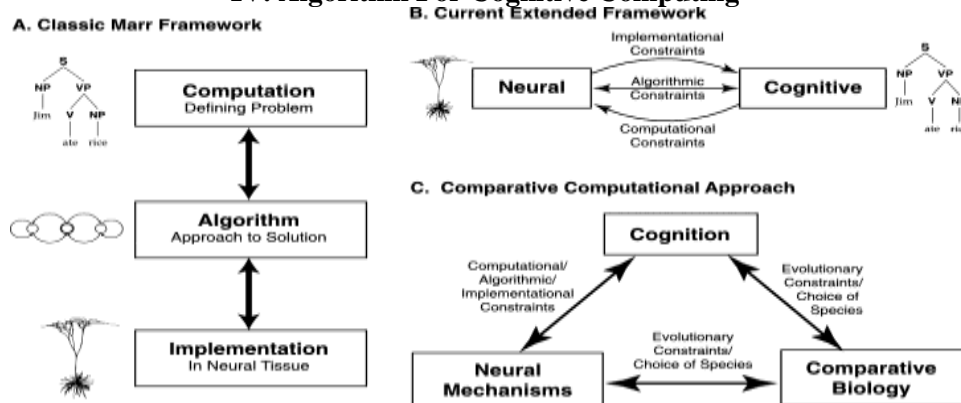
IV. Algorithm For Cognitive Computing

A. Classic Marr Framework

S
NP VP
Jim V NP
ate rice

Computation
Defining Problem

Algorithm
Approach to Solution

Implementation
In Neural Tissue

B. Current Extended Framework

Implementational Constraints
Neural
Algorithmic Constraints
Cognitive
Computational Constraints

S
NP VP
Jim V N
ate

C. Comparative Computational Approach

Cognition

Computational/ Algorithmic/ Implementational Constraints

Evolutionary Constraints/ Choice of Species

Evolutionary Constraints/ Choice of Species

Neural Mechanisms

Comparative Biology